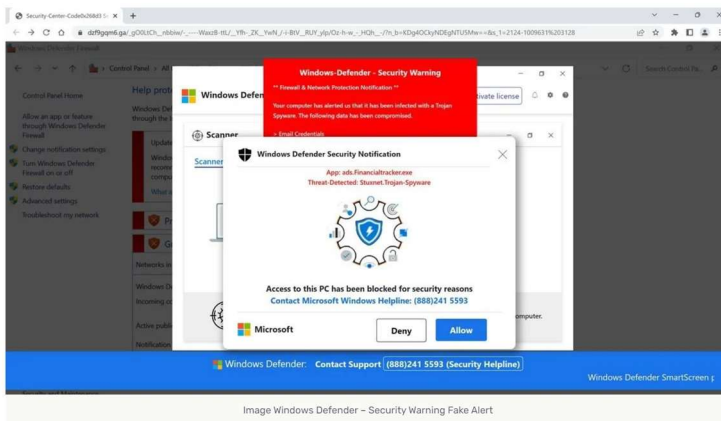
Security-Center-Code0x268d3 S ×

dzf9gqm6.ga/_gO0LtCh__nbbiw/-_----Waxz8-ttL/_Yfh-_ZK_YwN_/-i-BtV__RUY_ylp/Oz-h-w_-_HQh_-/?n_b=KDg4OCkyNDEgNTU5Mw==&s_1=2124-1009631%203128

Windows Defender Firewall

Control Panel

Search Control Pa

Control Panel Home

Allow an app or feature through Windows Defender Firewall

Change notification settings

Turn Windows Defender Firewall on or off

Restore defaults

Advanced settings

Troubleshoot my network

Help prot

Windows De through the

Windows Defen

Activate license

Scanner

Scanner

Windows-Defender - Security Warning

** Firewall & Network Protection Notification **

Your computer has alerted us that it has been infected with a Trojan Spyware. The following data has been compromised.

> Email Credentials

Windows Defender Security Notification

App: ads.financialtracker.exe

Threat-Detected: Stuxnet.Trojan-Spyware

Access to this PC has been blocked for security reasons

Contact Microsoft Windows Helpline: (888)241 5593

Microsoft

Deny

Allow

omputer.

Networks

Incoming c

Active publ

Notification

Windows Defender: Contact Support (888)241 5593 (Security Helpline)

Windows Defender SmartScreen

Image Windows Defender – Security Warning Fake Alert